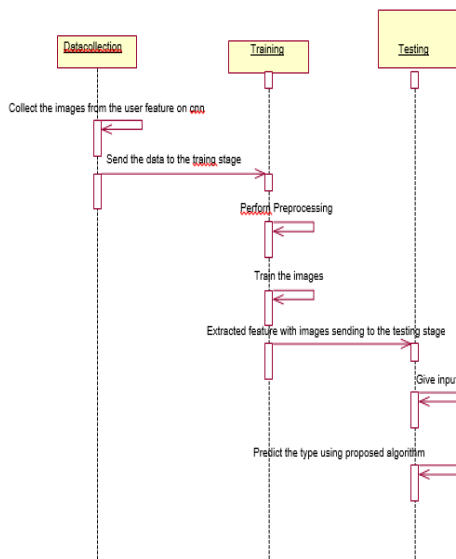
Datacollection

Training

Testing

Collect the images from the user feature on cnn

Send the data to the traing stage

Perform Preprocessing

Train the images

Extracted feature with images sending to the testing stage

Give input

Predict the type using proposed algorithm